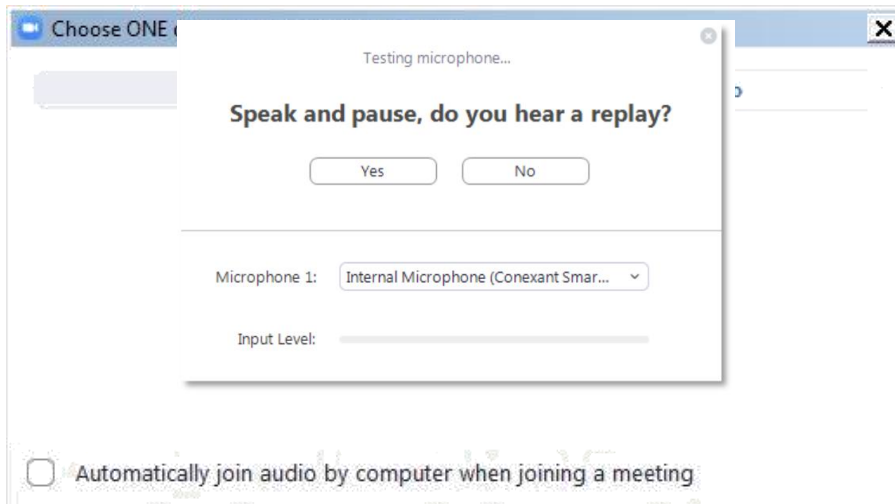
Choose ONE

Testing microphone...

Speak and pause, do you hear a replay?

Yes

No

Microphone 1: Internal Microphone (Conexant Smar...

Input Level:

Automatically join audio by computer when joining a meeting